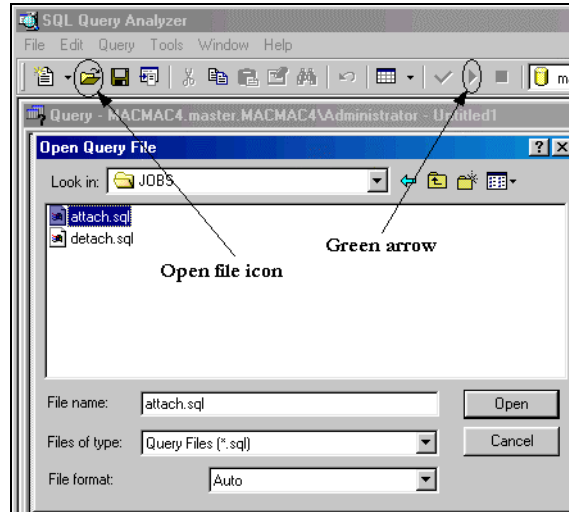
SQL Query Analyzer

File Edit Query Tools Window Help

m

Query - MACMAC4.master.MACMAC4\Administrator - Untitled1

Open Query File

? X

Look in: JOBS

attach.sql

detach.sql

Green arrow

Open file icon

File name: attach.sql

Open

Files of type: Query Files (*.sql)

Cancel

File format: Auto